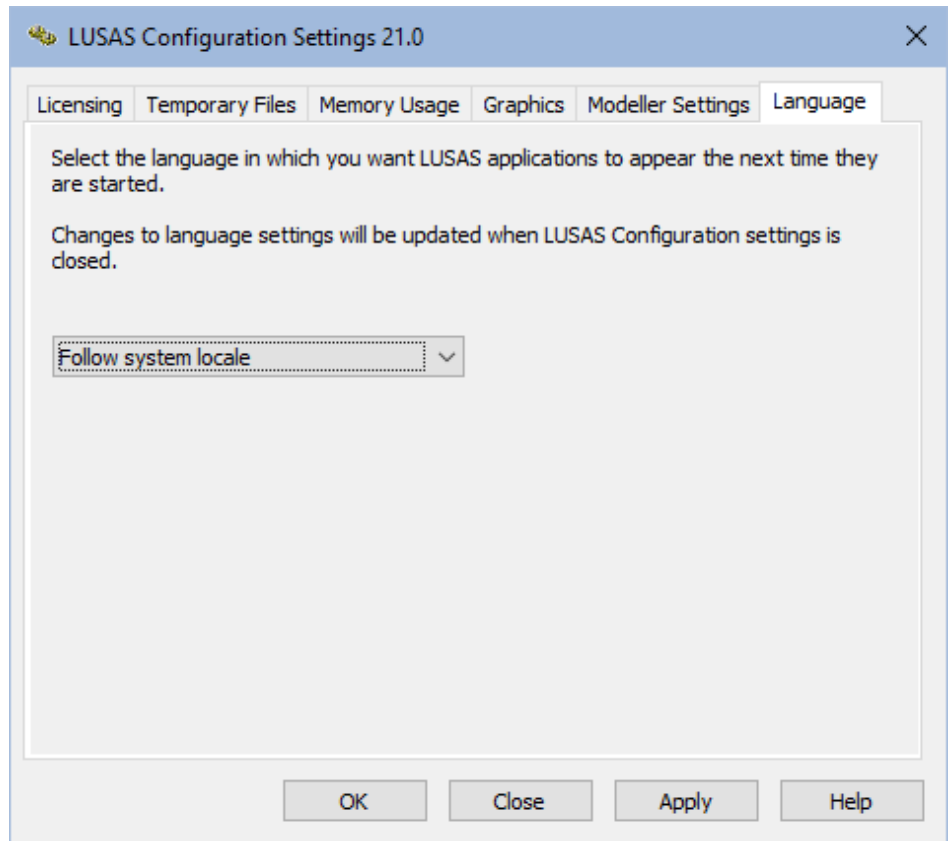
LUSAS Configuration Settings 21.0

Licensing | Temporary Files | Memory Usage | Graphics | Modeller Settings | Language

Select the language in which you want LUSAS applications to appear the next time they are started.

Changes to language settings will be updated when LUSAS Configuration settings is closed.

Follow system locale

OK | Close | Apply | Help